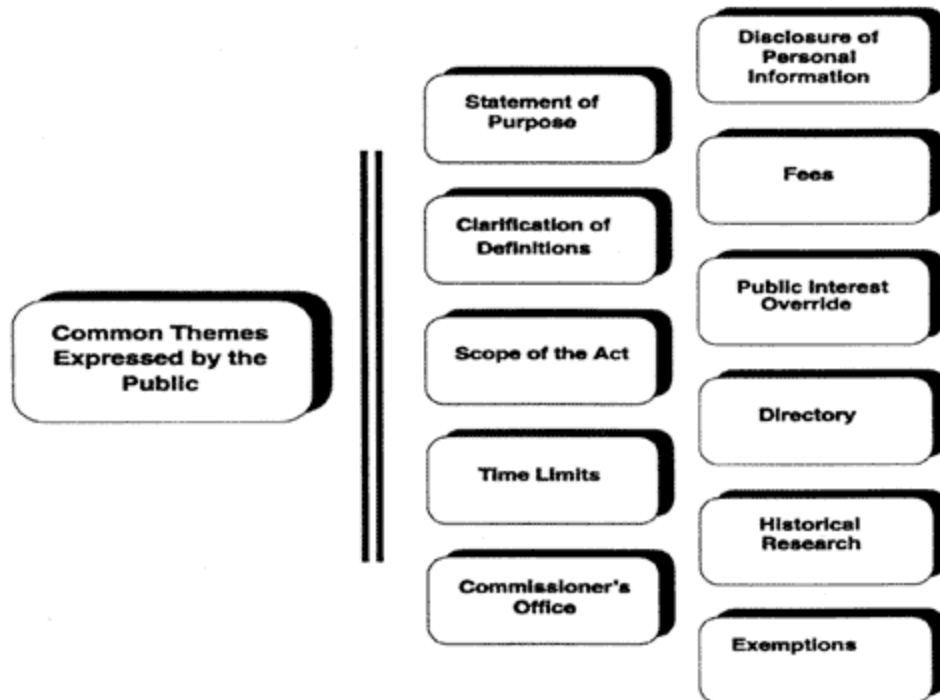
Common Themes Expressed by the Public

Statement of Purpose

Clarification of Definitions

Scope of the Act

Time Limits

Commissioner's Office

Disclosure of Personal Information

Fees

Public Interest Override

Directory

Historical Research

Exemptions